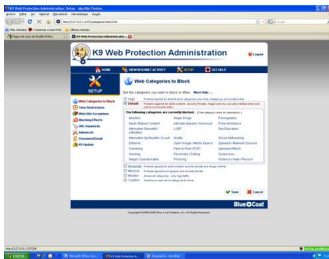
K9 Web Protection Administration

Logout

HOME
VIEW INTERNET ACTIVITY
SETUP
GET HELP

SETUP

Web Categories to Block
Time Restrictions
Web Site Exceptions
Blocking Effects
URL Keywords
Advanced
Password/Email
K9 Update

Web Categories to Block

Set the categories you want to block or allow. More Info...

High
Default
Moderate
Minimal
Monitor
Custom

Abortion
Adult/Mature Content
Alternative Sexuality/Lifestyles
Alternative Spirituality/Occult
Extreme
Gambling
Hacking
Illegal/Questionable
Illegal Drugs
Intimate Apparel/Swimsuit
LGBT
Nudity
Open Image/Media Search
Peer-to-Peer (P2P)
Personals/Dating
Phishing
Pornography
Proxy Avoidance
Sex Education
Social Networking
Spyware Malware Sources
Spyware Effects
Suspicious
Violence/Hate/Racism

Save
Cancel

Blue Coat

Copyright © 2006-2008 Blue Coat Systems, Inc. All Rights Reserved.